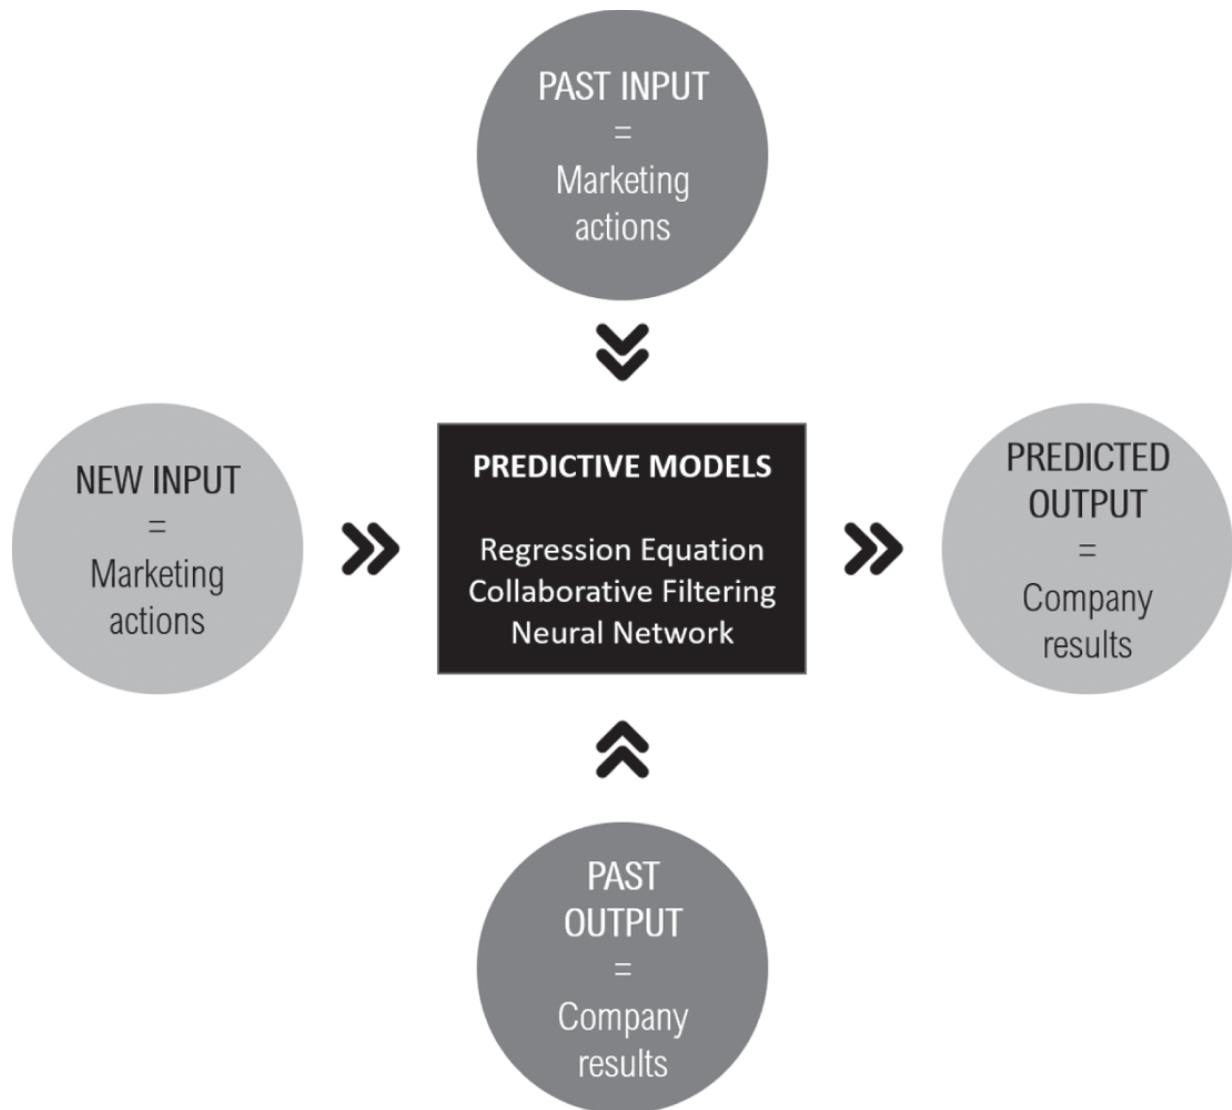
PAST INPUT
=
Marketing actions

NEW INPUT
=
Marketing actions

PREDICTIVE MODELS

Regression Equation
Collaborative Filtering
Neural Network

PREDICTED OUTPUT
=
Company results

PAST OUTPUT
=
Company results